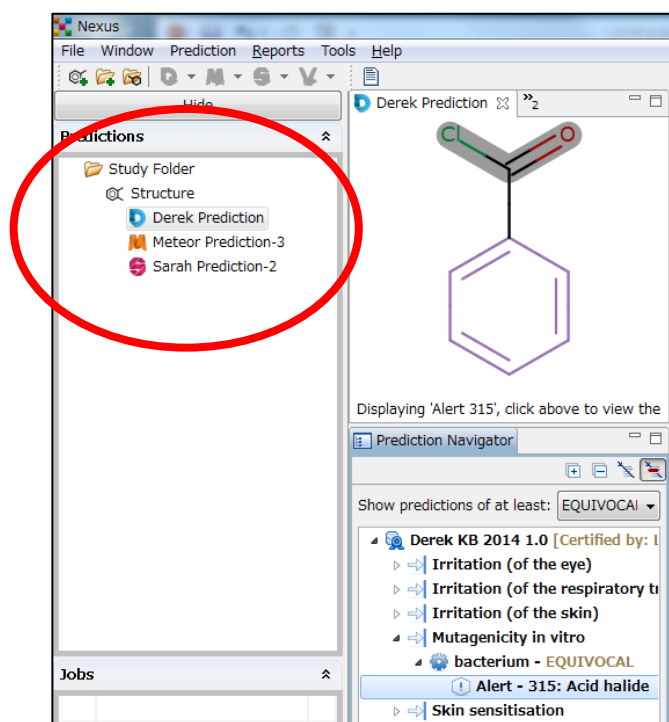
Nexus
File Window Prediction Reports Tools Help

Hide
Predictions
Study Folder
Structure
Derek Prediction
Meteor Prediction-3
Sarah Prediction-2

Jobs

Derek Prediction ✕ »2
Cl
O

Displaying 'Alert 315', click above to view the

Prediction Navigator
Show predictions of at least: EQUIVOCAL
Derek KB 2014 1.0 [Certified by: L
Irritation (of the eye)
Irritation (of the respiratory t
Irritation (of the skin)
Mutagenicity in vitro
bacterium - EQUIVOCAL
Alert - 315: Acid halide
Skin sensitisation